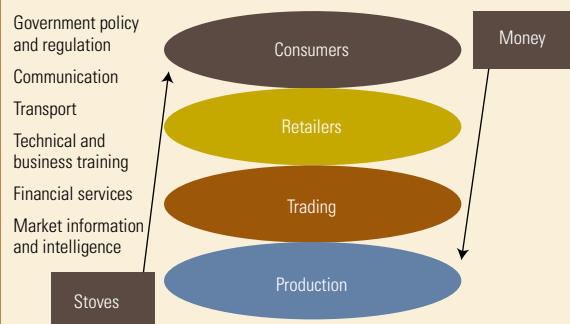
Government policy and regulation

Communication

Transport

Technical and business training

Financial services

Market information and intelligence

Consumers

Retailers

Trading

Production

Money

Stoves